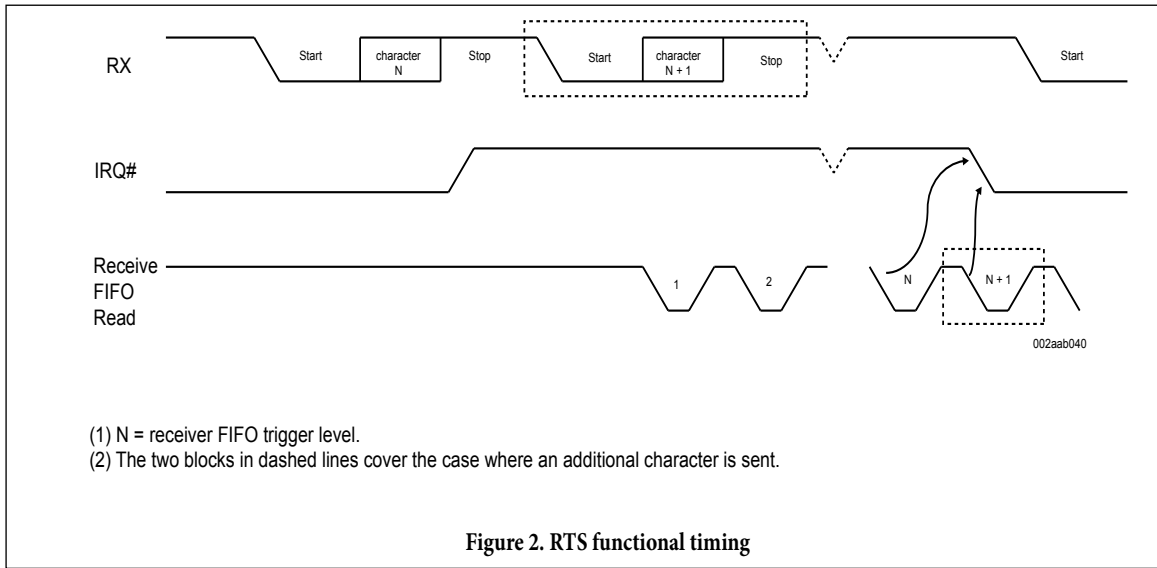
RX

Start

character N

Stop

Start

character N + 1

Stop

Start

IRQ#

Receive FIFO Read

1

2

N

N + 1

002aab040

(1) N = receiver FIFO trigger level.

(2) The two blocks in dashed lines cover the case where an additional character is sent.

Figure 2. RTS functional timing